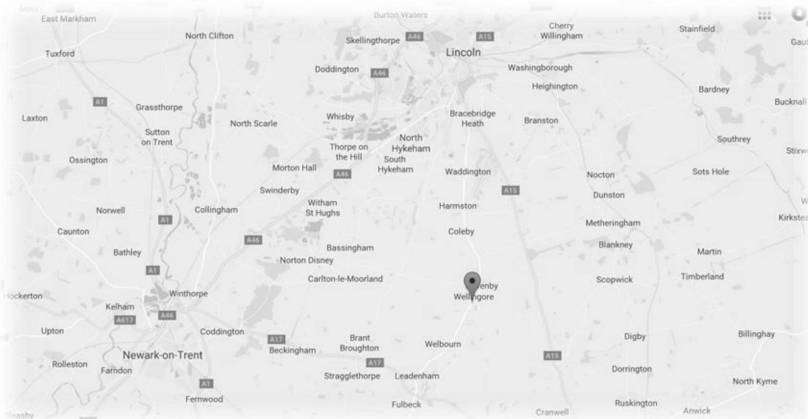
East Markham
Burton Waters
Cherry Willingham
Stainfield
Gaut
Tuxford
North Clifton
Skellingthorpe
A46
A15
Lincoln
Doddington
A46
Washingborough
Heighington
Bardney
A1
Grassthorpe
Bracebridge Heath
Bucknall
Laxton
Sutton on Trent
North Scarle
Whisby
North Hykeham
Branston
Southrey
Ossington
Thorpe on the Hill
South Hykeham
Morton Hall
Waddington
Nocton
Sots Hole
Stixw
A46
A15
Swinderby
Dunston
Norwell
Collingham
Witham St Hughs
Harmston
Metheringham
Kirkste
A1
Caunton
A46
Coleby
Blankney
Bathley
Bassingham
Martin
Norton Disney
A1
Carlton-le-Moorland
Timberland
Scopwick
Navenby
Hockerton
Winthorpe
Wellingore
Kelham
A617
A46
Upton
Coddington
Digby
Billinghay
A17
Brant Broughton
Beckingham
Welbourn
A15
Newark-on-Trent
A17
Rolleston
Farndon
Dorrington
Stragglethorpe
Leadenham
A1
North Kyme
Fernwood
Fulbeck
Ruskington
Cranwell
Anwick
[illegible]